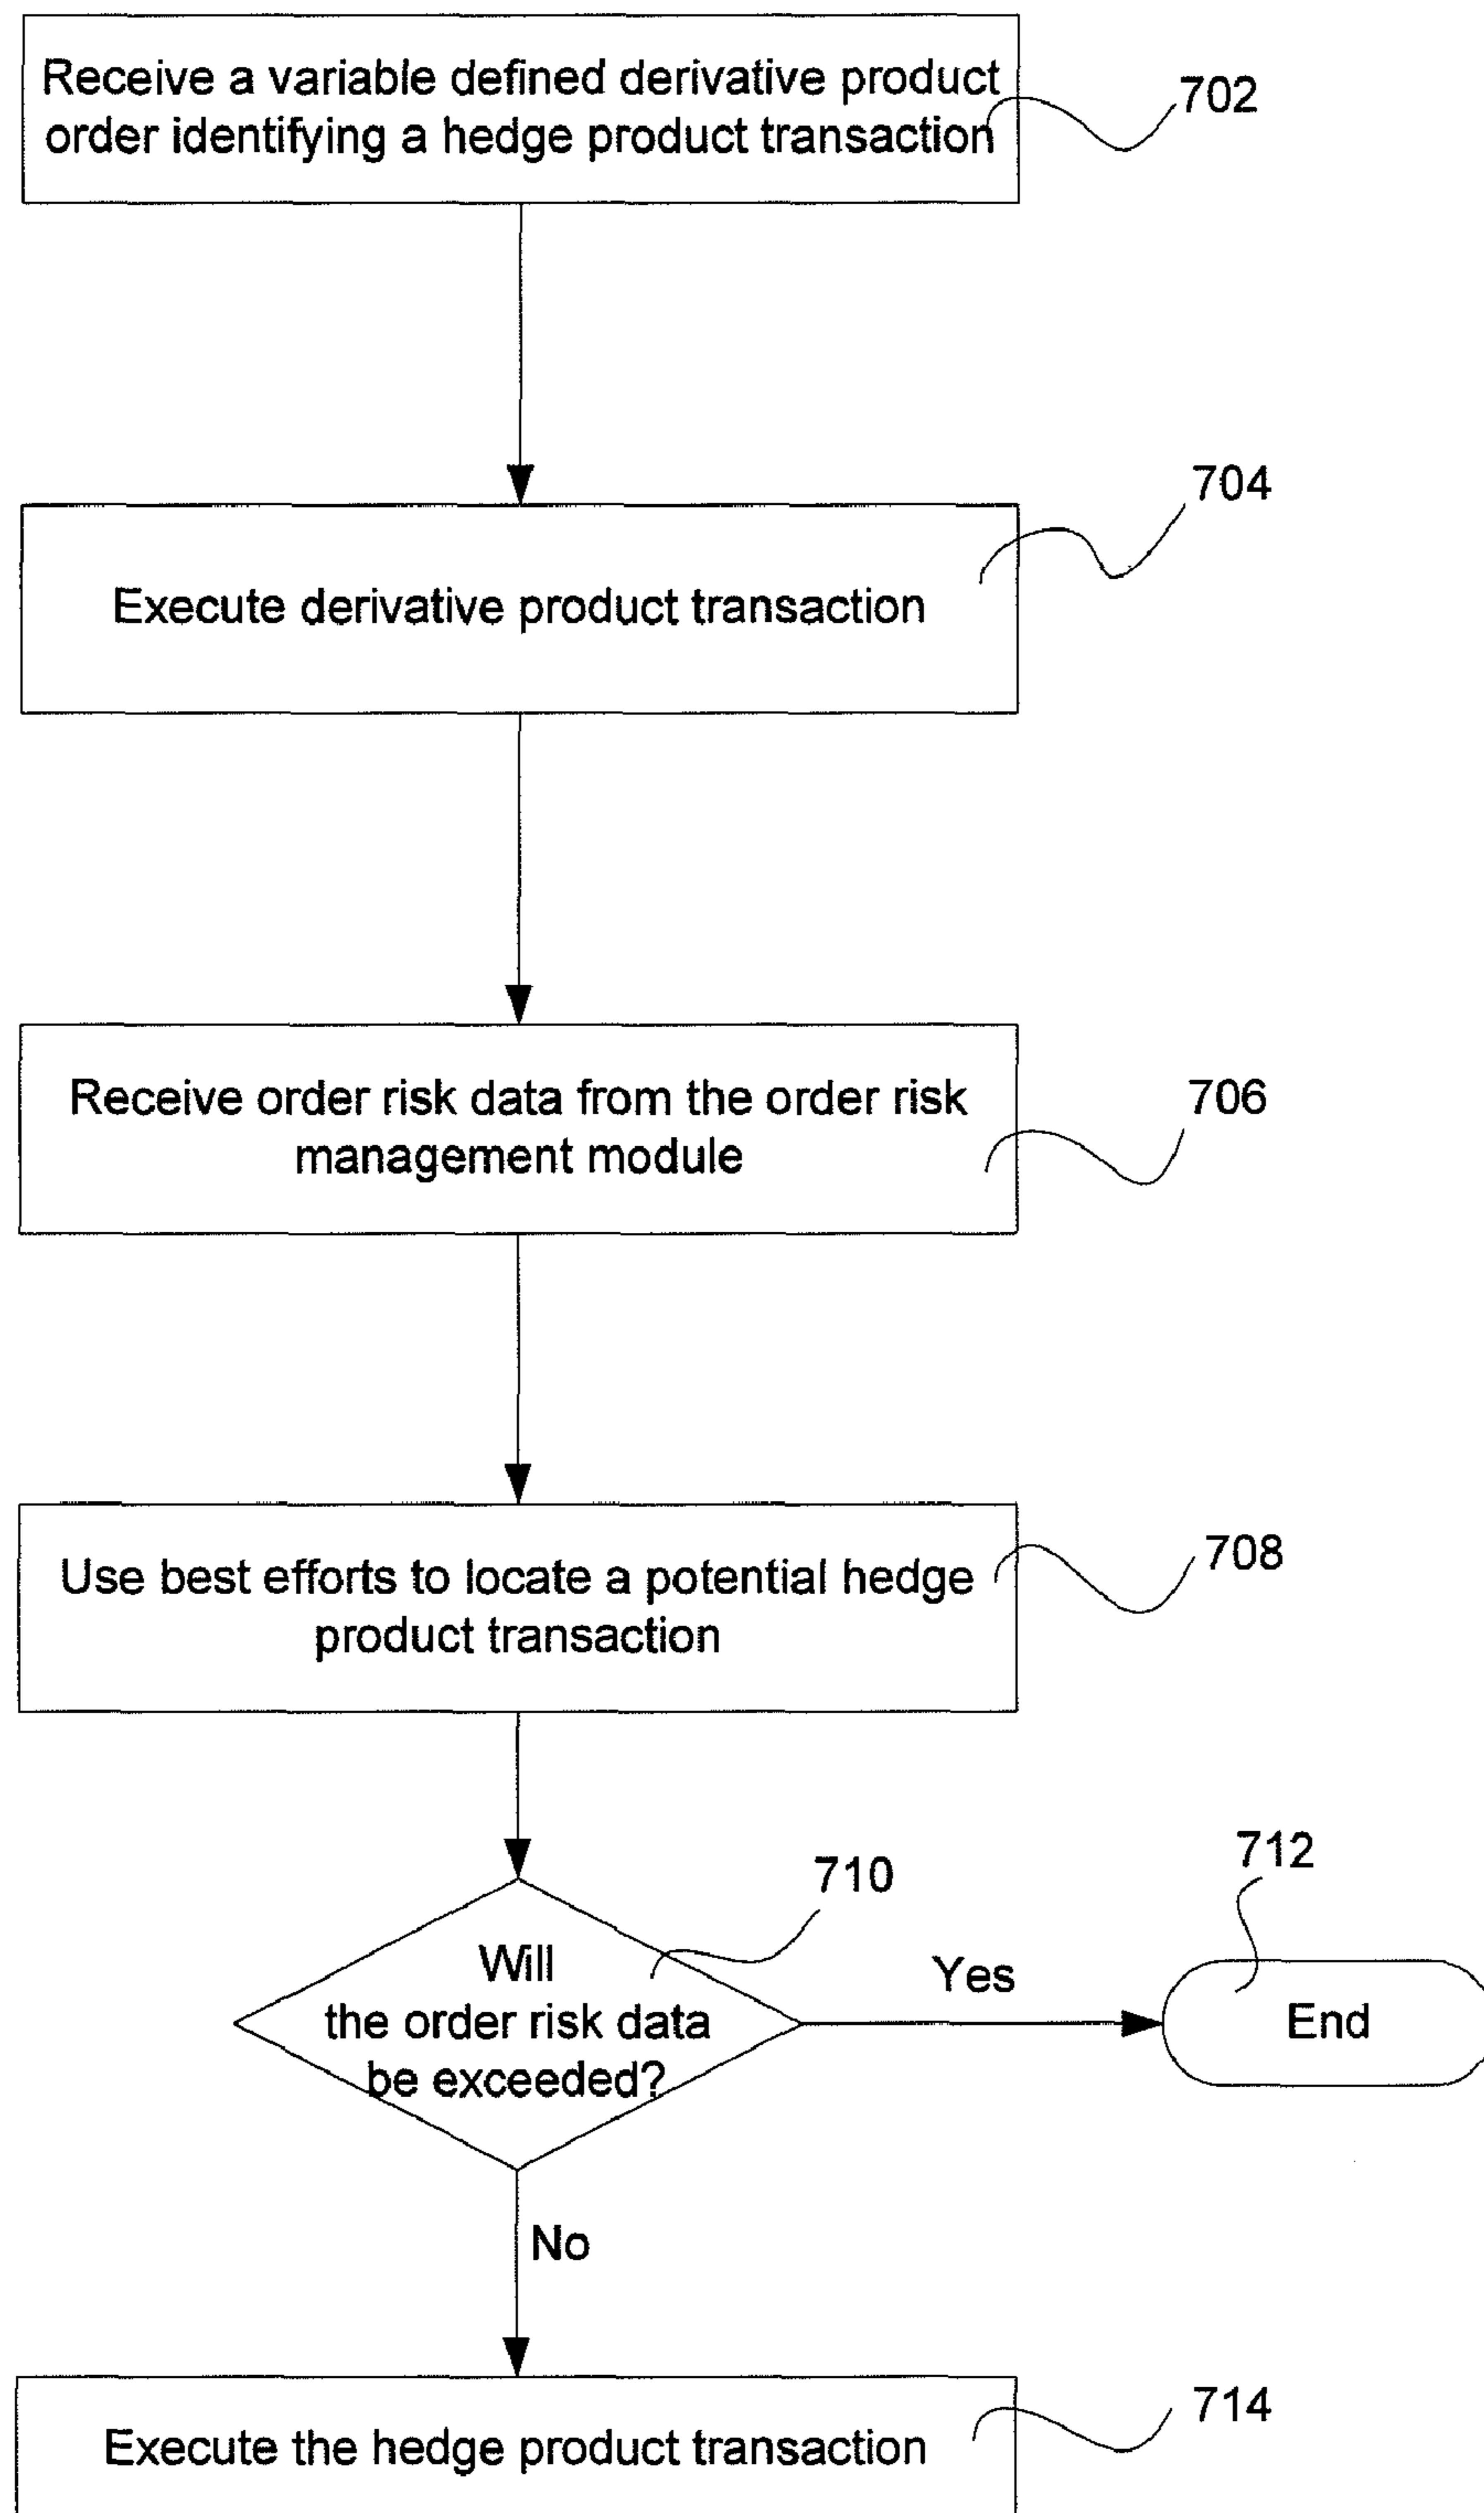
Receive a variable defined derivative product order identifying a hedge product transaction

702

704

Execute derivative product transaction

Receive order risk data from the order risk management module

706

Use best efforts to locate a potential hedge product transaction

708

710

712

Will the order risk data be exceeded?

Yes

End

No

Execute the hedge product transaction

714